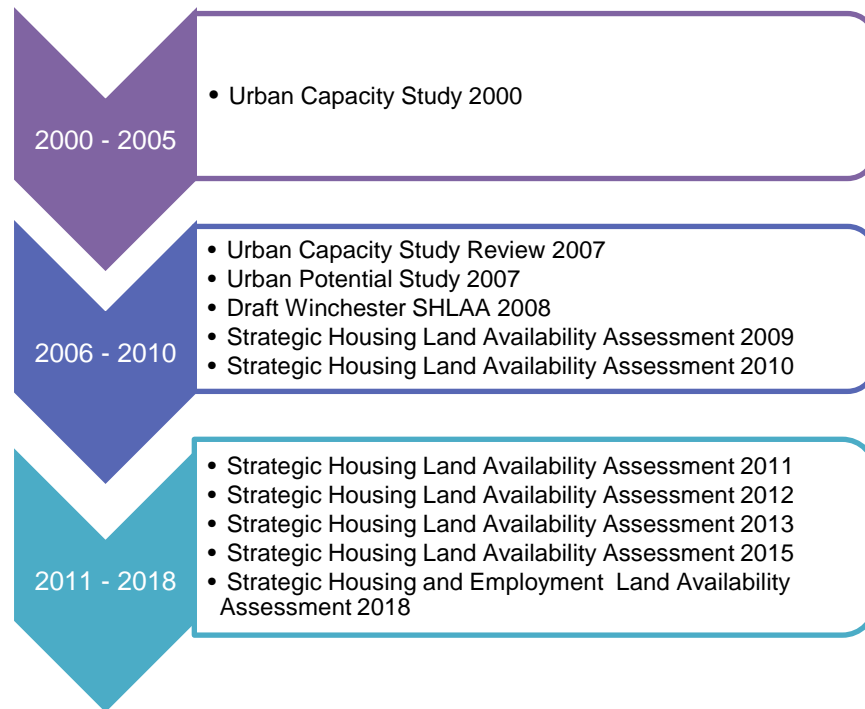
2000 - 2005

• Urban Capacity Study 2000

2006 - 2010

• Urban Capacity Study Review 2007
• Urban Potential Study 2007
• Draft Winchester SHLAA 2008
• Strategic Housing Land Availability Assessment 2009
• Strategic Housing Land Availability Assessment 2010

2011 - 2018

• Strategic Housing Land Availability Assessment 2011
• Strategic Housing Land Availability Assessment 2012
• Strategic Housing Land Availability Assessment 2013
• Strategic Housing Land Availability Assessment 2015
• Strategic Housing and Employment Land Availability Assessment 2018